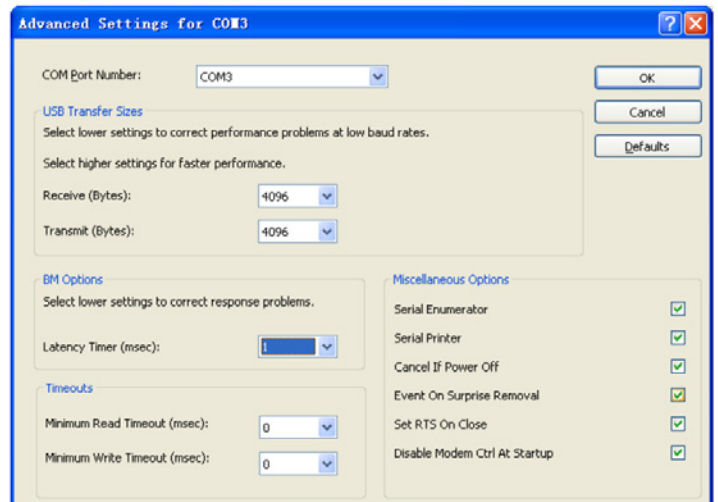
Advanced Settings for COM3

COM Port Number: COM3

OK

Cancel

Defaults

USB Transfer Sizes

Select lower settings to correct performance problems at low baud rates.

Select higher settings for faster performance.

Receive (Bytes): 4096

Transmit (Bytes): 4096

BM Options

Select lower settings to correct response problems.

Latency Timer (msec): 1

Timeouts

Minimum Read Timeout (msec): 0

Minimum Write Timeout (msec): 0

Miscellaneous Options

Serial Enumerator

Serial Printer

Cancel If Power Off

Event On Surprise Removal

Set RTS On Close

Disable Modem Ctrl At Startup